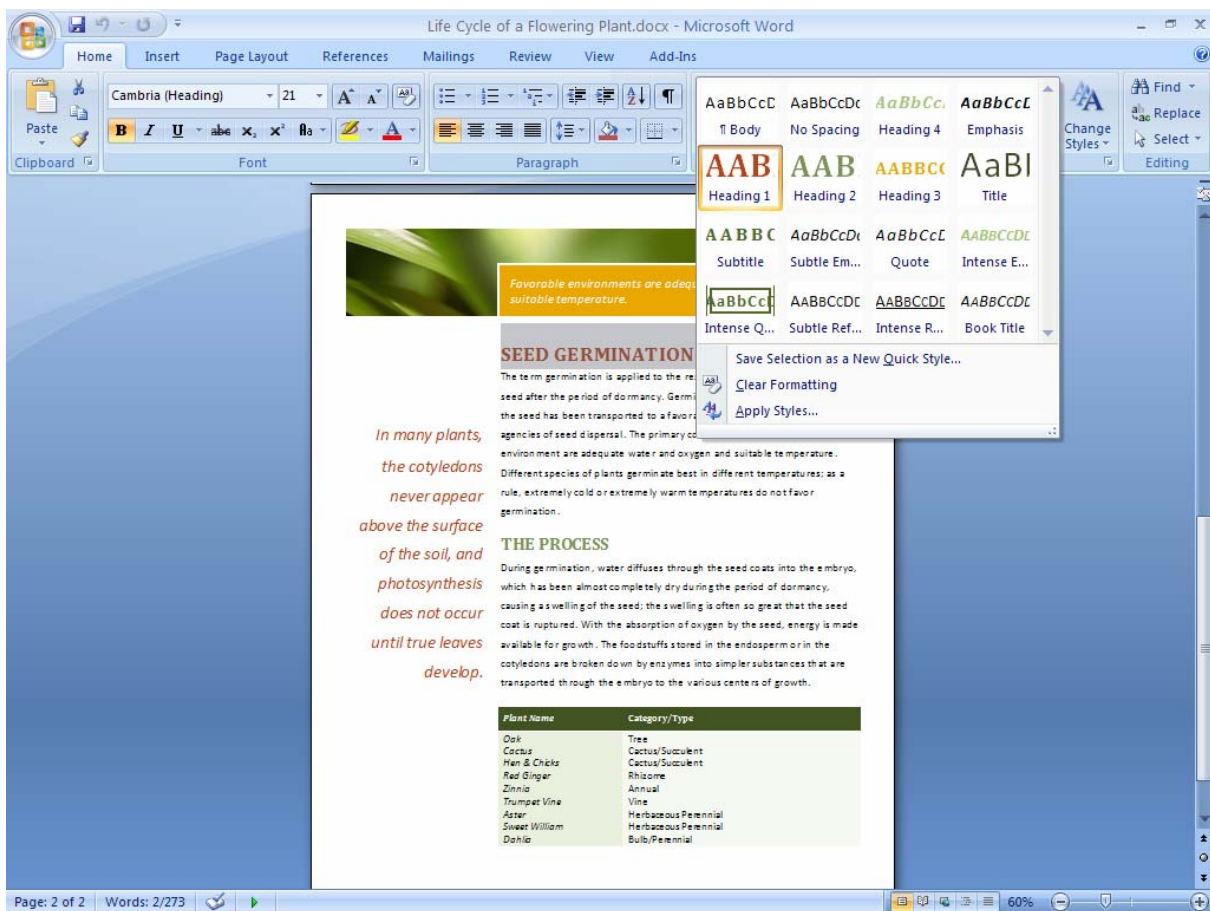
Life Cycle of a Flowering Plant.docx - Microsoft Word

Home Insert Page Layout References Mailings Review View Add-Ins

Paste
Clipboard
Cambria (Heading) 21
B I U abe $x_2$ $x^2$ Aa A
Font
Paragraph
Change Styles
Find
Replace
Select
Editing

AaBbCcD ¶ Body
AaBbCcDc No Spacing
AaBbCc Heading 4
AaBbCcL Emphasis
AAB Heading 1
AAB Heading 2
AABBCC Heading 3
AaBl Title
AABBC Subtitle
AaBbCcD Subtle Em...
AaBbCcL Quote
AABBCCDI Intense E...
AaBbCcI Intense Q...
AABBCCDI Subtle Ref...
AABBCCDI Intense R...
AABBCCDI Book Title
Save Selection as a New Quick Style...
Clear Formatting
Apply Styles...

Favorable environments are adeq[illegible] suitable temperature.

SEED GERMINATION
The term germination is applied to the re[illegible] seed after the period of dormancy. Germi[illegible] the seed has been transported to a favora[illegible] agencies of seed dispersal. The primary co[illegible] environment are adequate water and oxygen and suitable temperature. Different species of plants germinate best in different temperatures; as a rule, extremely cold or extremely warm temperatures do not favor germination.

In many plants, the cotyledons never appear above the surface of the soil, and photosynthesis does not occur until true leaves develop.

THE PROCESS
During germination, water diffuses through the seed coats into the embryo, which has been almost completely dry during the period of dormancy, causing a swelling of the seed; the swelling is often so great that the seed coat is ruptured. With the absorption of oxygen by the seed, energy is made available for growth. The foodstuffs stored in the endosperm or in the cotyledons are broken down by enzymes into simpler substances that are transported through the embryo to the various centers of growth.

| Plant Name | Category/Type |
|---|---|
| Oak | Tree |
| Cactus | Cactus/Succulent |
| Hen & Chicks | Cactus/Succulent |
| Red Ginger | Rhizome |
| Zinnia | Annual |
| Trumpet Vine | Vine |
| Aster | Herbaceous Perennial |
| Sweet William | Herbaceous Perennial |
| Dahlia | Bulb/Perennial |

Page: 2 of 2 Words: 2/273 60%